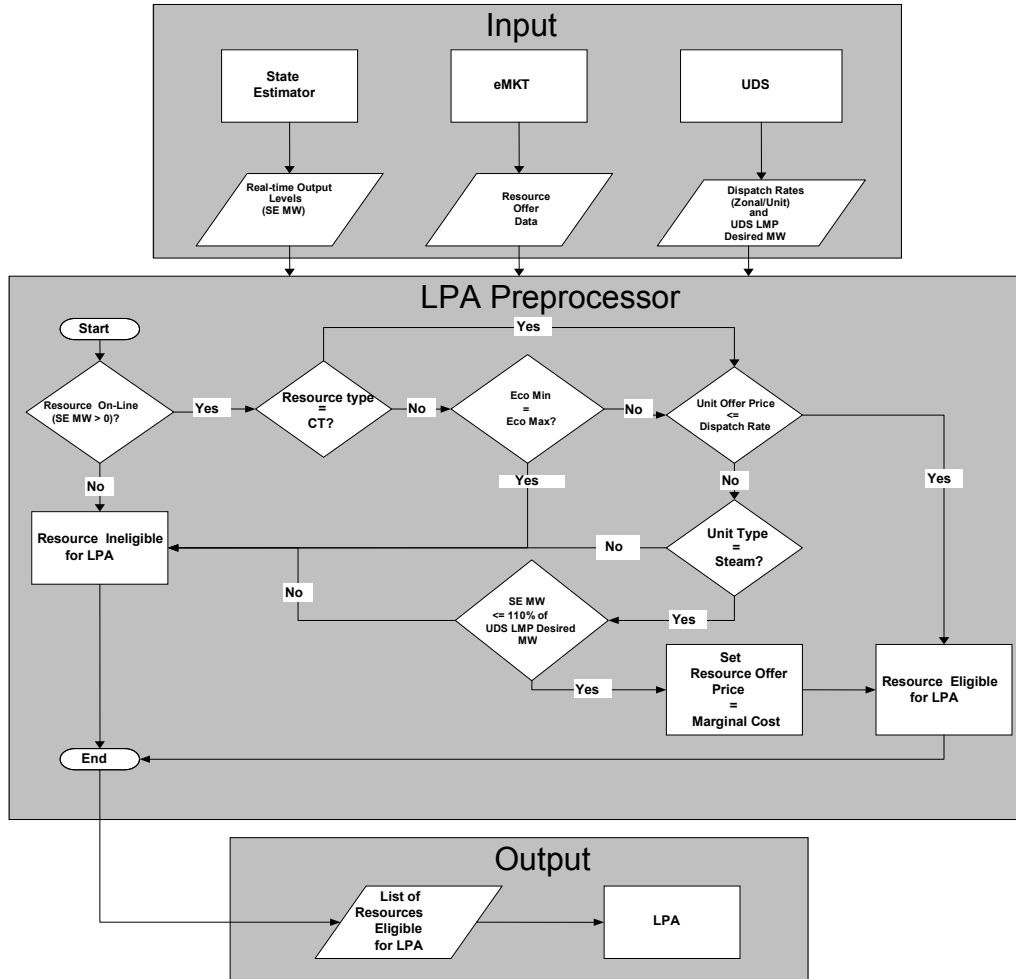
Input

State Estimator

eMKT

UDS

Real-time Output Levels (SE MW)

Resource Offer Data

Dispatch Rates (Zonal/Unit) and UDS LMP Desired MW

LPA Preprocessor

Start

Yes

Resource On-Line (SE MW > 0)?

Yes

Resource type = CT?

No

Eco Min = Eco Max?

No

Unit Offer Price <= Dispatch Rate

No

Yes

No

Yes

Yes

Resource Ineligible for LPA

No

Unit Type = Steam?

No

SE MW <= 110% of UDS LMP Desired MW

Yes

Yes

Set Resource Offer Price = Marginal Cost

Resource Eligible for LPA

End

Output

List of Resources Eligible for LPA

LPA